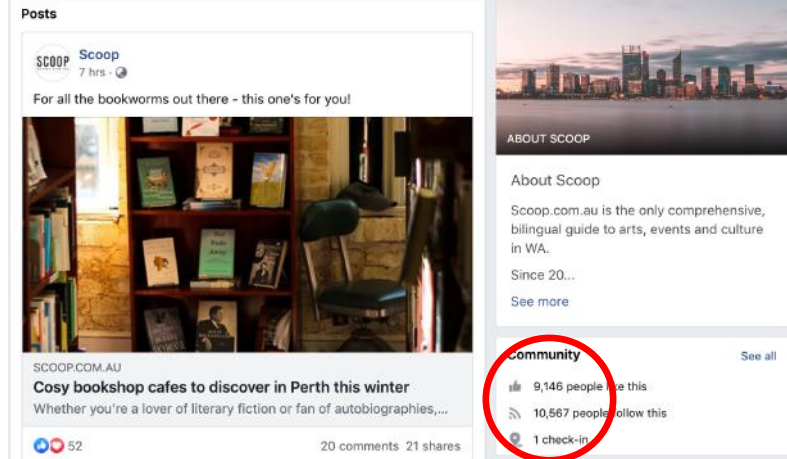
Posts

SCOOP

Scoop
7 hrs ·

For all the bookworms out there - this one's for you!

SCOOP.COM.AU
Cosy bookshop cafes to discover in Perth this winter
Whether you're a lover of literary fiction or fan of autobiographies,...

52

20 comments 21 shares

ABOUT SCOOP

About Scoop

Scoop.com.au is the only comprehensive, bilingual guide to arts, events and culture in WA.

Since 20...

See more

Community

See all

9,146 people like this

10,567 people follow this

1 check-in